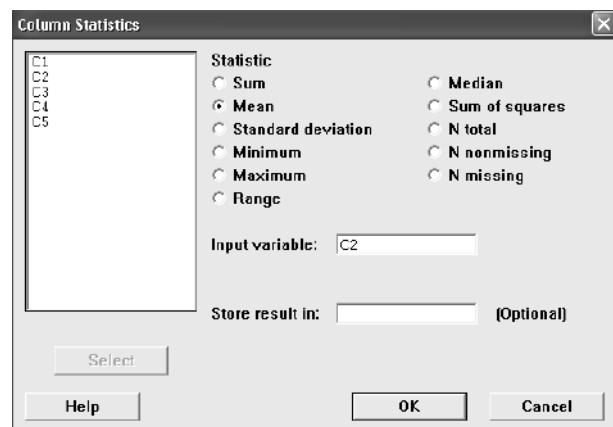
Column Statistics

C1
C2
C3
C4
C5

Statistic
Sum
Mean
Standard deviation
Minimum
Maximum
Range

Median
Sum of squares
N total
N nonmissing
N missing

Input variable: C2

Store result in: (Optional)

Select

Help

OK

Cancel